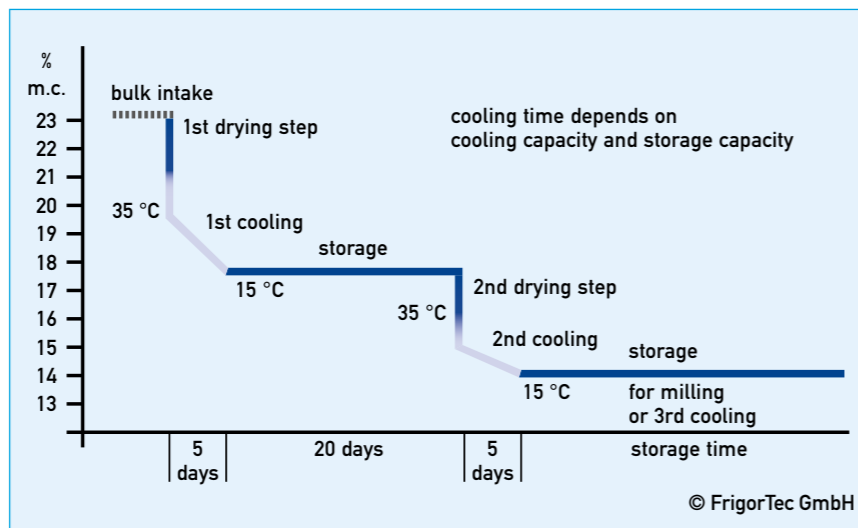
%
m.c.
23
22
21
20
19
18
17
16
15
14
13

bulk intake
1st drying step
cooling time depends on
cooling capacity and storage capacity
35 °C
1st cooling
storage
15 °C
2nd drying step
35 °C
2nd cooling
storage
15 °C
for milling
or 3rd cooling

5
days
20 days
5
days
storage time

© FrigorTec GmbH